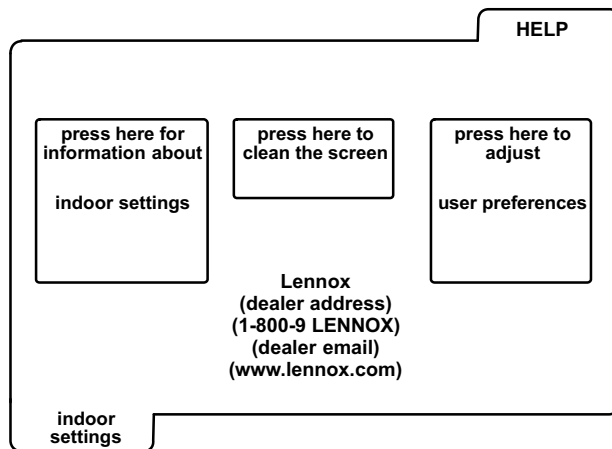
HELP

press here for information about

indoor settings

press here to clean the screen

press here to adjust

user preferences

Lennox
(dealer address)
(1-800-9 LENNOX)
(dealer email)
(www.lennox.com)

indoor settings